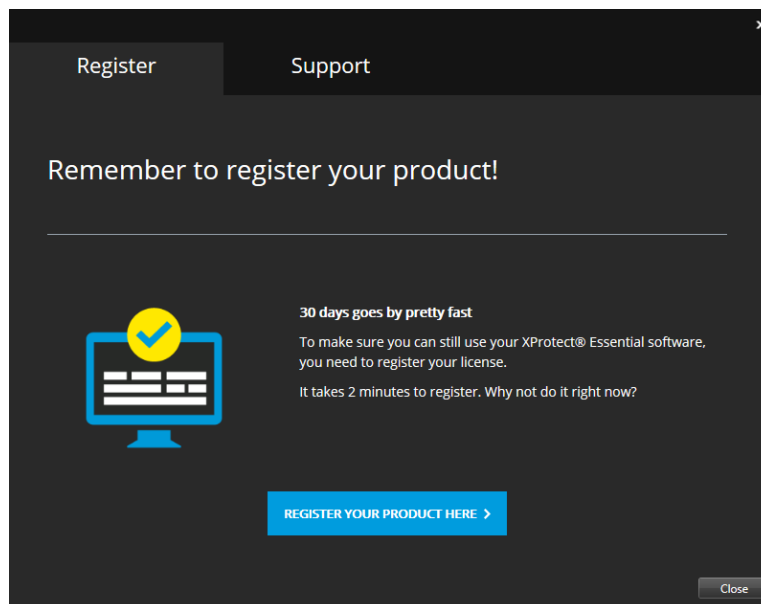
Register

Support

Remember to register your product!

30 days goes by pretty fast

To make sure you can still use your XProtect® Essential software, you need to register your license.

It takes 2 minutes to register. Why not do it right now?

REGISTER YOUR PRODUCT HERE ›

Close